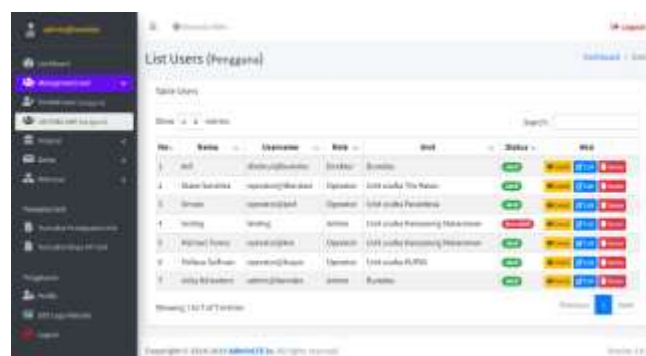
List Users (Pengguna)

Table Users

Show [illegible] entries

Search:

| No. | Nama | Username | Role | Unit | Status | Aksi |
|---|---|---|---|---|---|---|
| 1 | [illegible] | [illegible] | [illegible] | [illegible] | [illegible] | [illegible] |
| 2 | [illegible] | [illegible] | Operator | Unit usaha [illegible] | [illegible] | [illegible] |
| 3 | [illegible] | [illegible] | Operator | Unit usaha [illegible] | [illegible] | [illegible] |
| 4 | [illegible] | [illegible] | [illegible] | Unit usaha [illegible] | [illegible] | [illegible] |
| 5 | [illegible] | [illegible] | Operator | Unit usaha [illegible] | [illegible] | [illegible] |
| 6 | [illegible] | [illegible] | Operator | Unit usaha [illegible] | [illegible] | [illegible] |
| 7 | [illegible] | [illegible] | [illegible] | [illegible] | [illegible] | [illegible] |

Showing 1 to 7 of 7 entries

Previous 1 Next

Copyright © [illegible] All rights reserved.